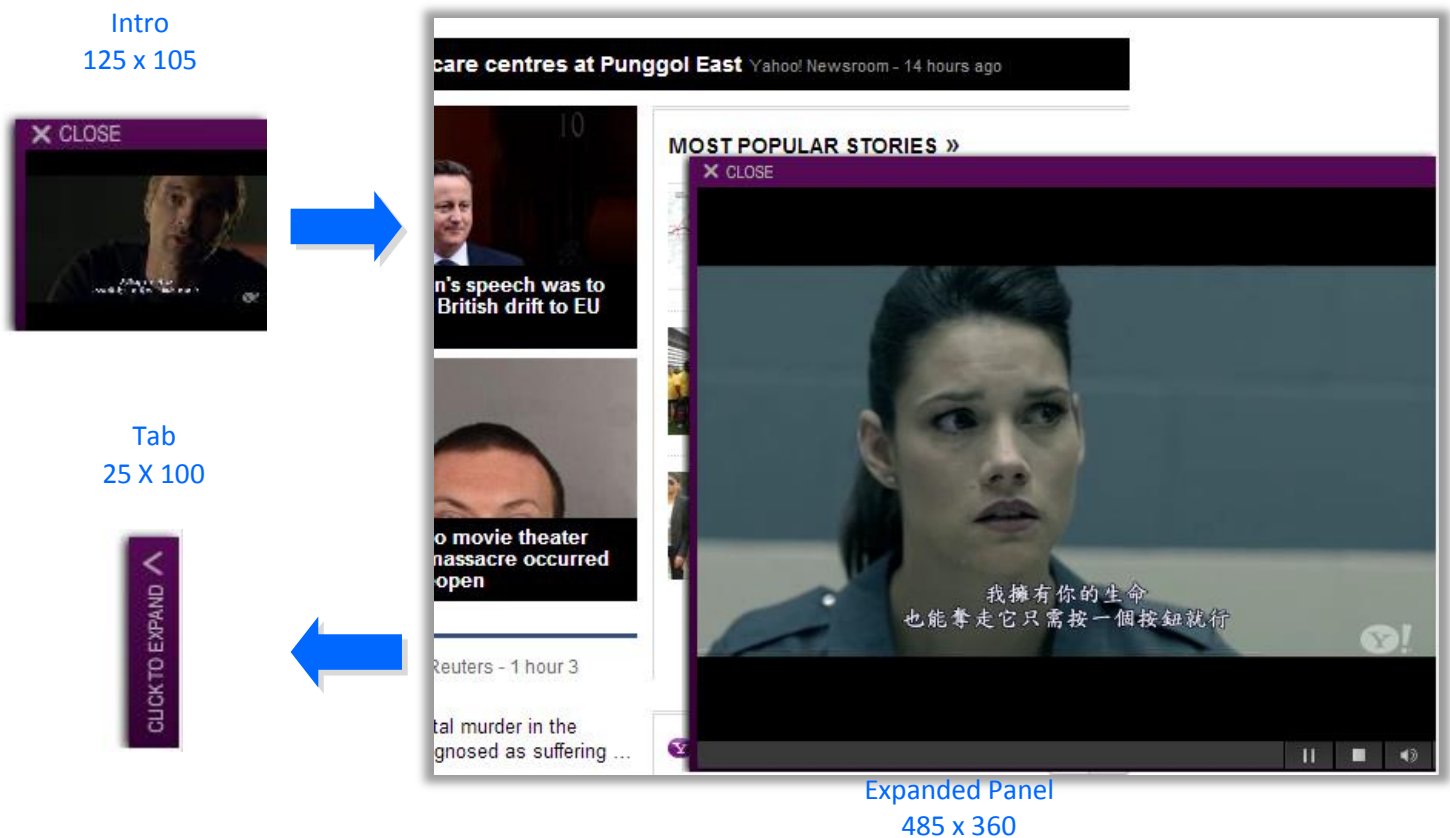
Intro
125 x 105

✕ CLOSE

Tab
25 X 100

CLICK TO EXPAND <

care centres at Punggol East Yahoo! Newsroom - 14 hours ago

10

n's speech was to British drift to EU

o movie theater massacre occurred open

Reuters - 1 hour 3

tal murder in the gnosed as suffering ...

MOST POPULAR STORIES »

✕ CLOSE

我擁有你的生命
也能奪走它只需按一個按鈕就行

Y!

Expanded Panel
485 x 360